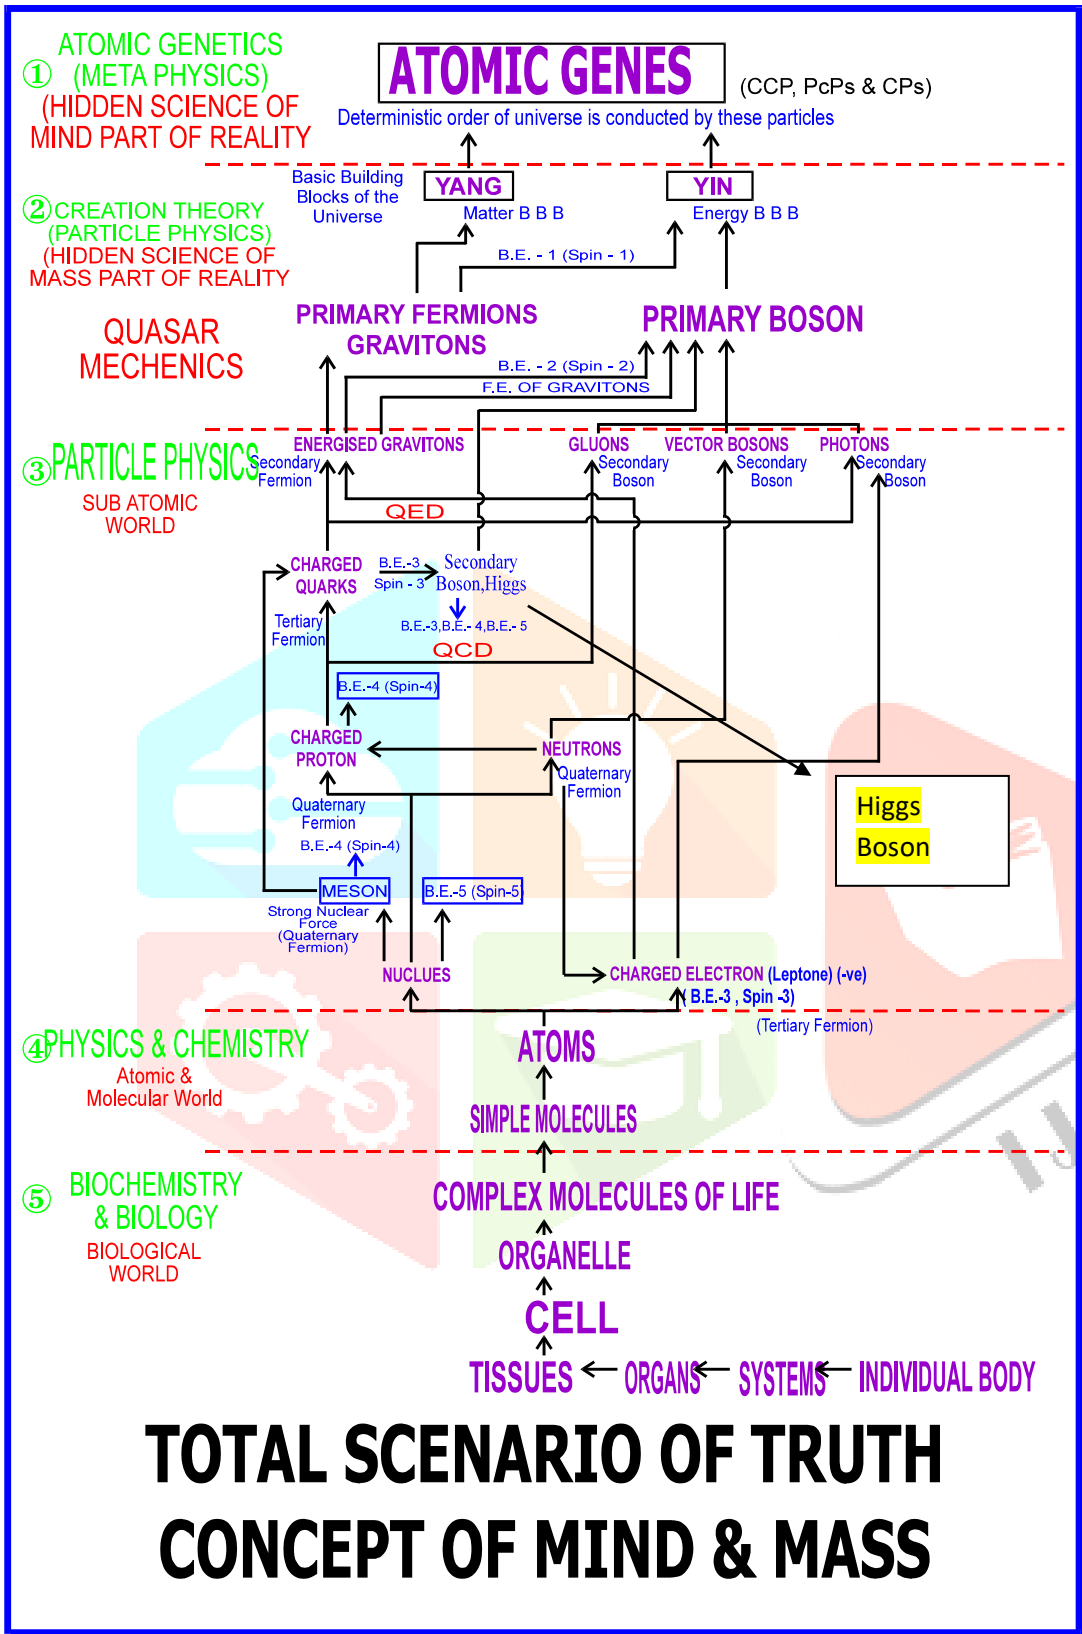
① ATOMIC GENETICS (META PHYSICS) (HIDDEN SCIENCE OF MIND PART OF REALITY

ATOMIC GENES (CCP, PcPs & CPs)

Deterministic order of universe is conducted by these particles

② CREATION THEORY (PARTICLE PHYSICS) (HIDDEN SCIENCE OF MASS PART OF REALITY

Basic Building Blocks of the Universe

YANG
Matter B B B

YIN
Energy B B B

B.E. - 1 (Spin - 1)

QUASAR MECHENICS

PRIMARY FERMIONS GRAVITONS

PRIMARY BOSON

B.E. - 2 (Spin - 2)

F.E. OF GRAVITONS

③ PARTICLE PHYSICS
SUB ATOMIC WORLD

ENERGISED GRAVITONS
Secondary Fermion

GLUONS
Secondary Boson

VECTOR BOSONS
Secondary Boson

PHOTONS
Secondary Boson

QED

CHARGED QUARKS
Tertiary Fermion

B.E.-3
Spin - 3

Secondary Boson,Higgs

B.E.-3,B.E.- 4,B.E.- 5

QCD

B.E.-4 (Spin-4)

CHARGED PROTON

NEUTRONS
Quaternary Fermion

Higgs Boson

Quaternary Fermion

B.E.-4 (Spin-4)

MESON

B.E.-5 (Spin-5)

Strong Nuclear Force (Quaternary Fermion)

NUCLUES

CHARGED ELECTRON (Leptone) (-ve)
B.E.-3 , Spin -3)
(Tertiary Fermion)

④ PHYSICS & CHEMISTRY
Atomic & Molecular World

ATOMS

SIMPLE MOLECULES

⑤ BIOCHEMISTRY & BIOLOGY
BIOLOGICAL WORLD

COMPLEX MOLECULES OF LIFE

ORGANELLE

CELL

TISSUES ← ORGANS ← SYSTEMS ← INDIVIDUAL BODY

TOTAL SCENARIO OF TRUTH
CONCEPT OF MIND & MASS